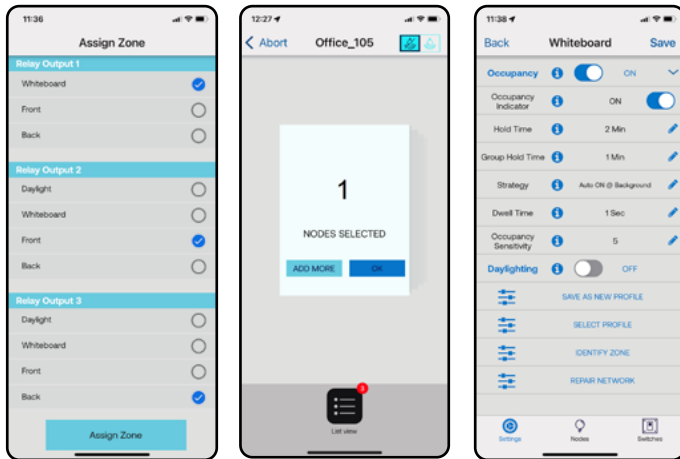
11:36

Assign Zone

Relay Output 1
Whiteboard
Front
Back

Relay Output 2
Daylight
Whiteboard
Front
Back

Relay Output 3
Daylight
Whiteboard
Front
Back

Assign Zone

12:27

< Abort Office_105

1

NODES SELECTED

ADD MORE OK

3

List view

11:38

Back Whiteboard Save

Occupancy ON
Occupancy Indicator ON
Hold Time 2 Min
Group Hold Time 1 Min
Strategy Auto ON @ Background
Dwell Time 1 Sec
Occupancy Sensitivity 5
Daylighting OFF

SAVE AS NEW PROFILE
SELECT PROFILE
IDENTIFY ZONE
REPAIR NETWORK

Settings Nodes Switches